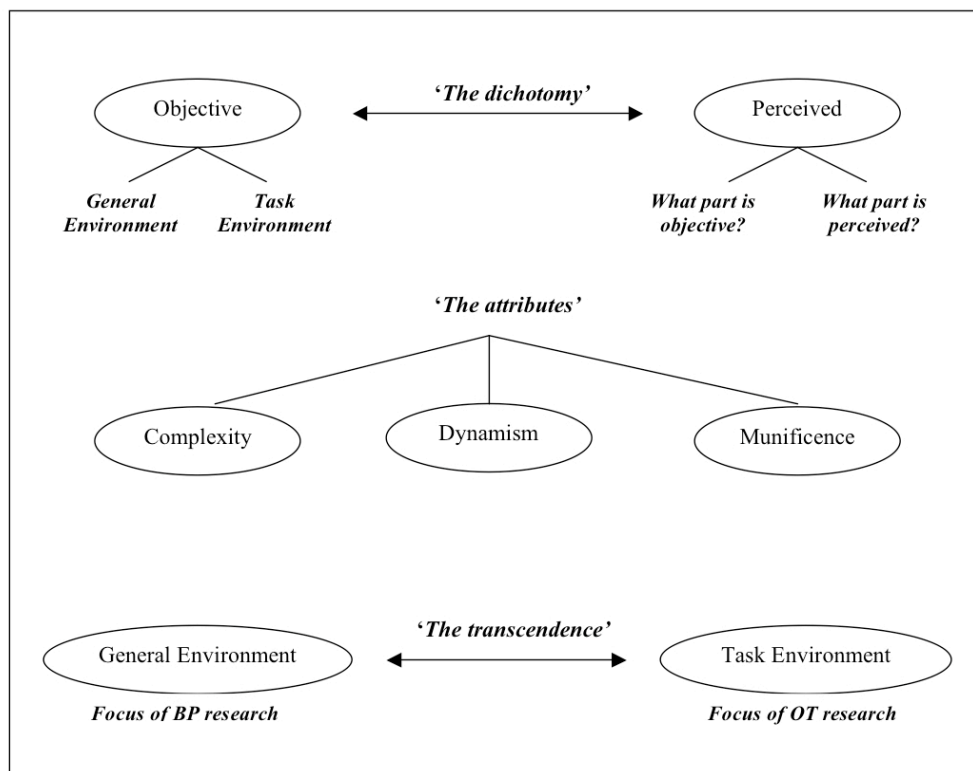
Objective

'The dichotomy'

Perceived

General Environment

Task Environment

What part is objective?

What part is perceived?

'The attributes'

Complexity

Dynamism

Munificence

General Environment

'The transcendence'

Task Environment

Focus of BP research

Focus of OT research